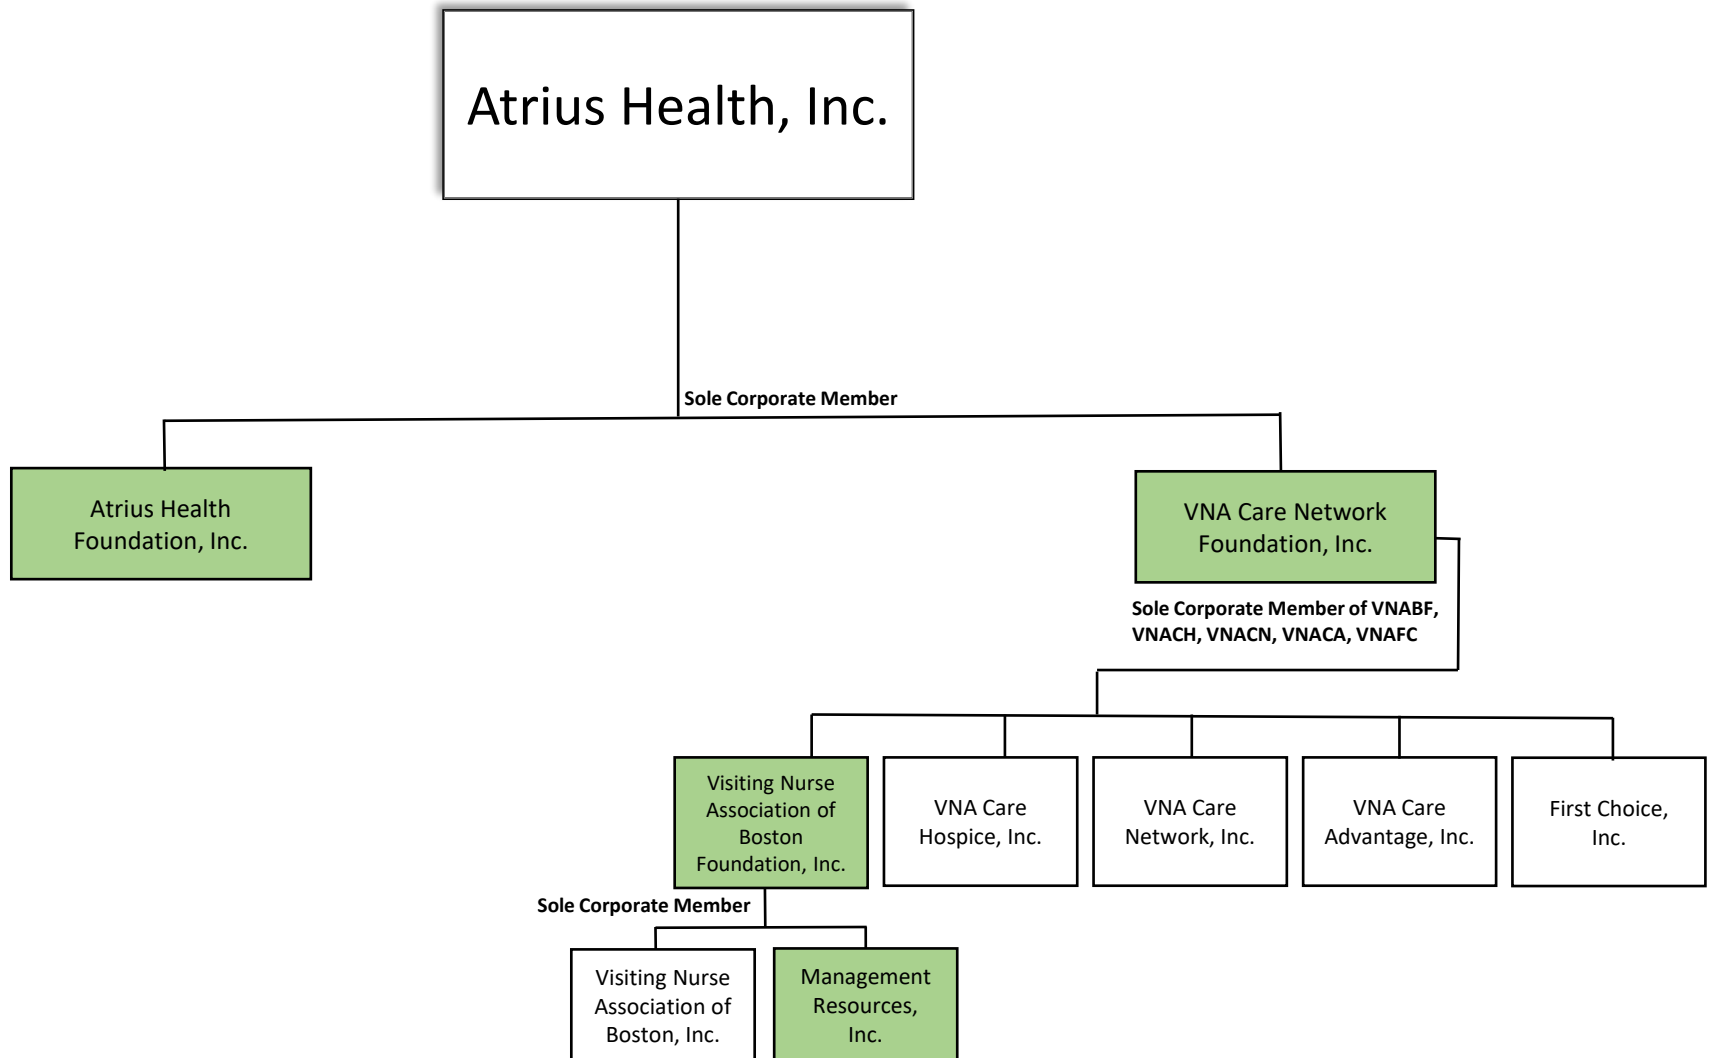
Atrius Health, Inc.

Sole Corporate Member

Atrius Health Foundation, Inc.

VNA Care Network Foundation, Inc.

Sole Corporate Member of VNABF, VNACH, VNACN, VNACA, VNAFC

Visiting Nurse Association of Boston Foundation, Inc.

VNA Care Hospice, Inc.

VNA Care Network, Inc.

VNA Care Advantage, Inc.

First Choice, Inc.

Sole Corporate Member

Visiting Nurse Association of Boston, Inc.

Management Resources, Inc.